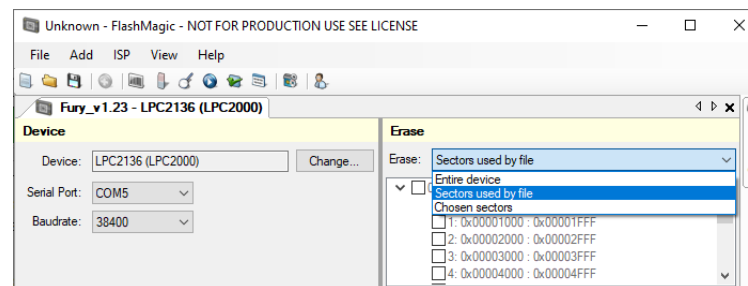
Unknown - FlashMagic - NOT FOR PRODUCTION USE SEE LICENSE

File Add ISP View Help

Fury_v1.23 - LPC2136 (LPC2000)

Device

Device: LPC2136 (LPC2000) Change...

Serial Port: COM5

Baudrate: 38400

Erase

Erase: Sectors used by file

Entire device
Sectors used by file
Chosen sectors

1: 0x00001000 : 0x00001FFF
2: 0x00002000 : 0x00002FFF
3: 0x00003000 : 0x00003FFF
4: 0x00004000 : 0x00004FFF